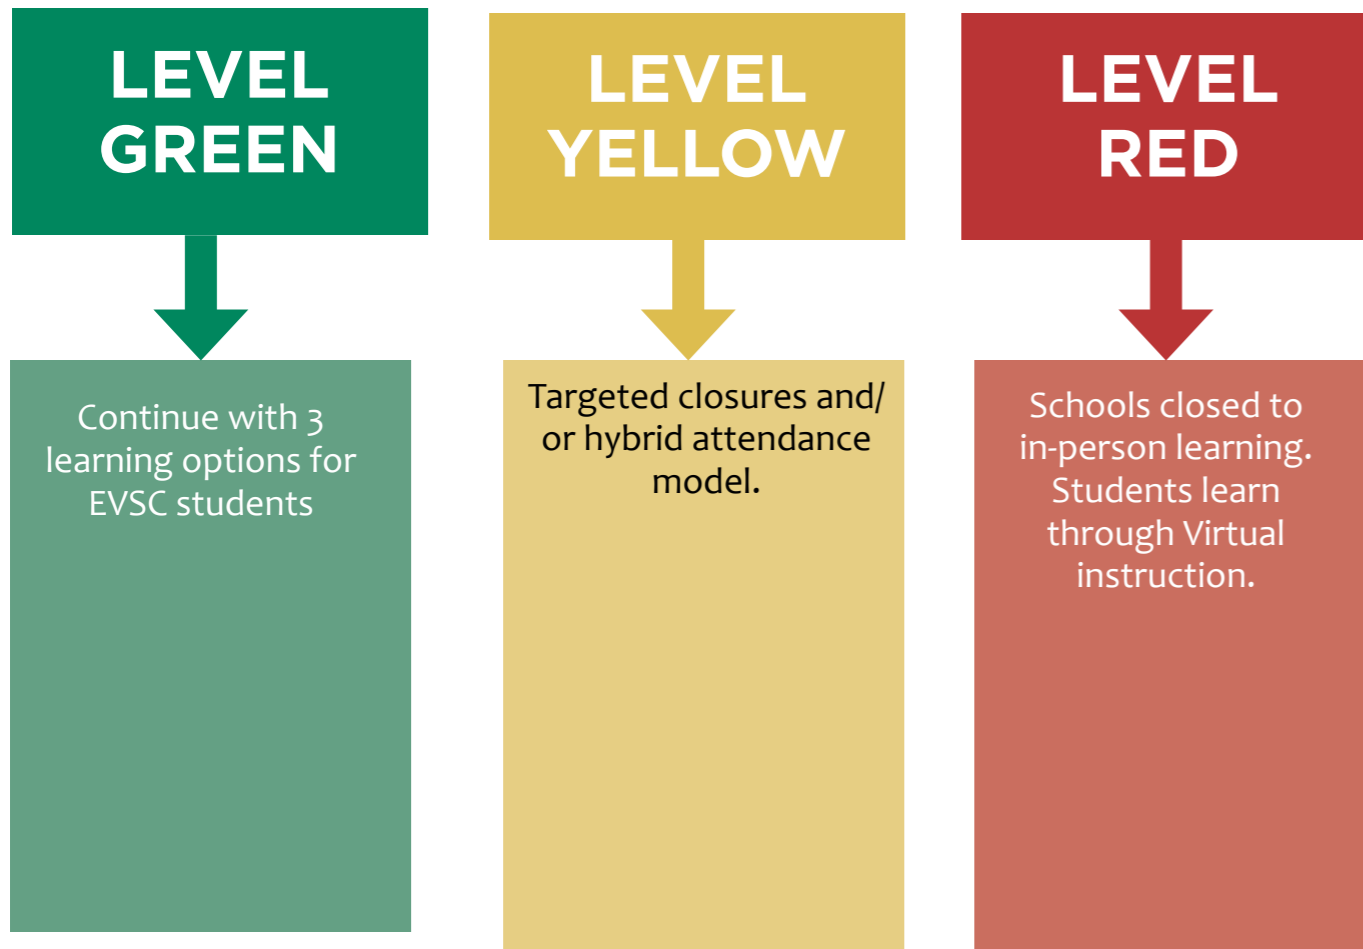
LEVEL GREEN

Continue with 3 learning options for EVSC students

LEVEL YELLOW

Targeted closures and/ or hybrid attendance model.

LEVEL RED

Schools closed to in-person learning. Students learn through Virtual instruction.